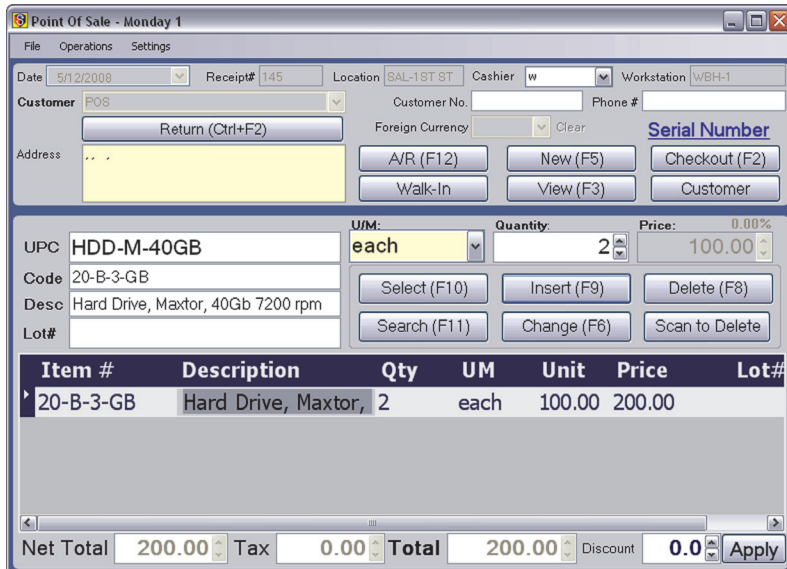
Point Of Sale - Monday 1

File Operations Settings

Date 5/12/2008 Receipt# 145 Location SAL-1ST ST Cashier w Workstation WBH-1

Customer POS Customer No. Phone #

Return (Ctrl+F2) Foreign Currency Clear Serial Number

Address , , ,

A/R (F12) New (F5) Checkout (F2)

Walk-In View (F3) Customer

U/M: Quantity: Price: 0.00%

UPC HDD-M-40GB each 2 100.00

Code 20-B-3-GB

Desc Hard Drive, Maxtor, 40Gb 7200 rpm

Lot#

Select (F10) Insert (F9) Delete (F8)

Search (F11) Change (F6) Scan to Delete

| Item # | Description | Qty | UM | Unit | Price | Lot# |
|---|---|---|---|---|---|---|
| 20-B-3-GB | Hard Drive, Maxtor, | 2 | each | 100.00 | 200.00 | |

Net Total 200.00 Tax 0.00 Total 200.00 Discount 0.0 Apply